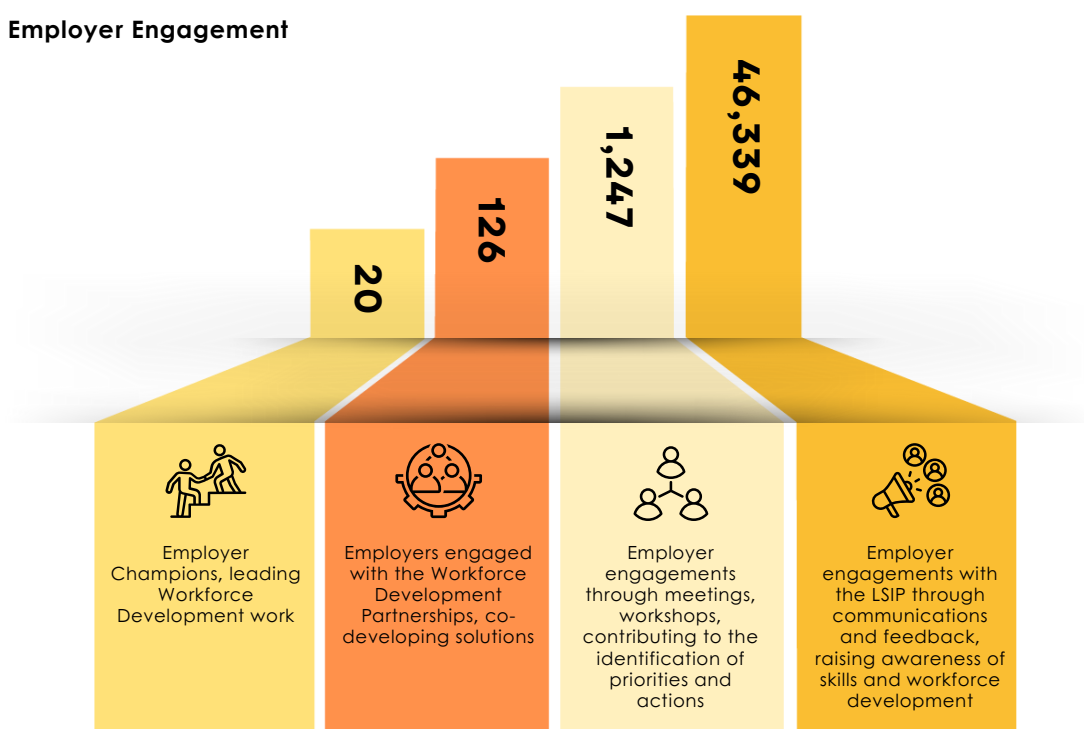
Employer Engagement

20

126

1,247

46,339

Employer Champions, leading Workforce Development work

Employers engaged with the Workforce Development Partnerships, co-developing solutions

Employer engagements through meetings, workshops, contributing to the identification of priorities and actions

Employer engagements with the LSIP through communications and feedback, raising awareness of skills and workforce development